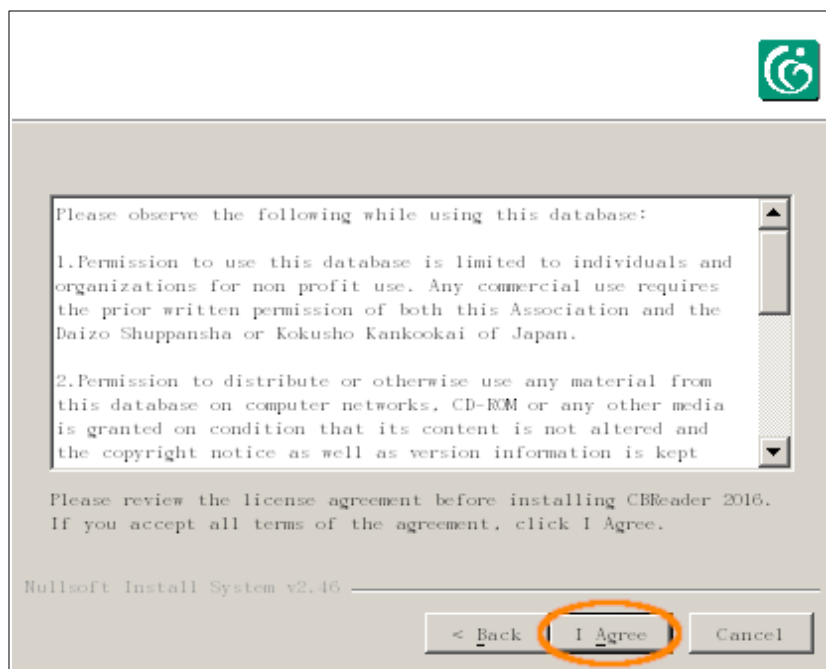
Please observe the following while using this database:

1.Permission to use this database is limited to individuals and organizations for non profit use. Any commercial use requires the prior written permission of both this Association and the Daizo Shuppansha or Kokusho Kankookai of Japan.

2.Permission to distribute or otherwise use any material from this database on computer networks, CD-ROM or any other media is granted on condition that its content is not altered and the copyright notice as well as version information is kept

Please review the license agreement before installing CBReader 2016. If you accept all terms of the agreement, click I Agree.

Nullsoft Install System v2.46

< Back

I Agree

Cancel